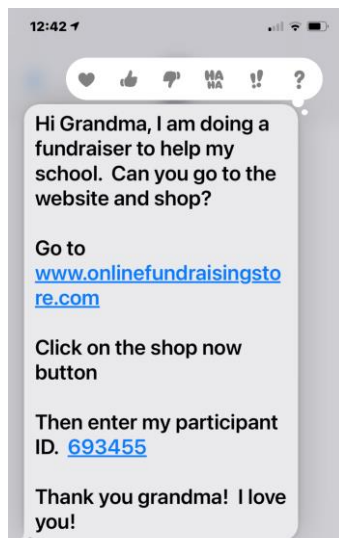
12:42

HA HA !! ?

Hi Grandma, I am doing a fundraiser to help my school. Can you go to the website and shop?

Go to www.onlinefundraisingstore.com

Click on the shop now button

Then enter my participant ID. 693455

Thank you grandma! I love you!